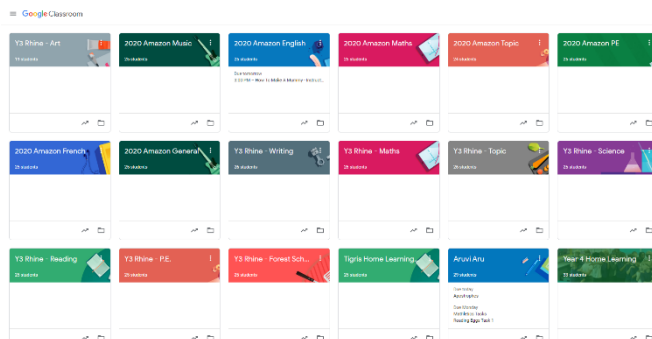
Google Classroom

Y3 Rhine - Art
24 students

2020 Amazon Music
25 students

2020 Amazon English
25 students
Due Wednesday
3:00 PM – How to Make a Morning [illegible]

2020 Amazon Maths
25 students

2020 Amazon Topic
25 students

2020 Amazon PE
25 students

2020 Amazon French
25 students

2020 Amazon General
25 students

Y3 Rhine - Writing
25 students

Y3 Rhine - Maths
25 students

Y3 Rhine - Topic
25 students

Y3 Rhine - Science
25 students

Y3 Rhine - Reading
25 students

Y3 Rhine - P.E.
25 students

Y3 Rhine - Forest Sch...
25 students

Tigris Home Learning...
25 students

Aruvi Aru
25 students
Due today
Apostrophes
Due Monday
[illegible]
Reading Eggs Task 1

Year 4 Home Learning
25 students